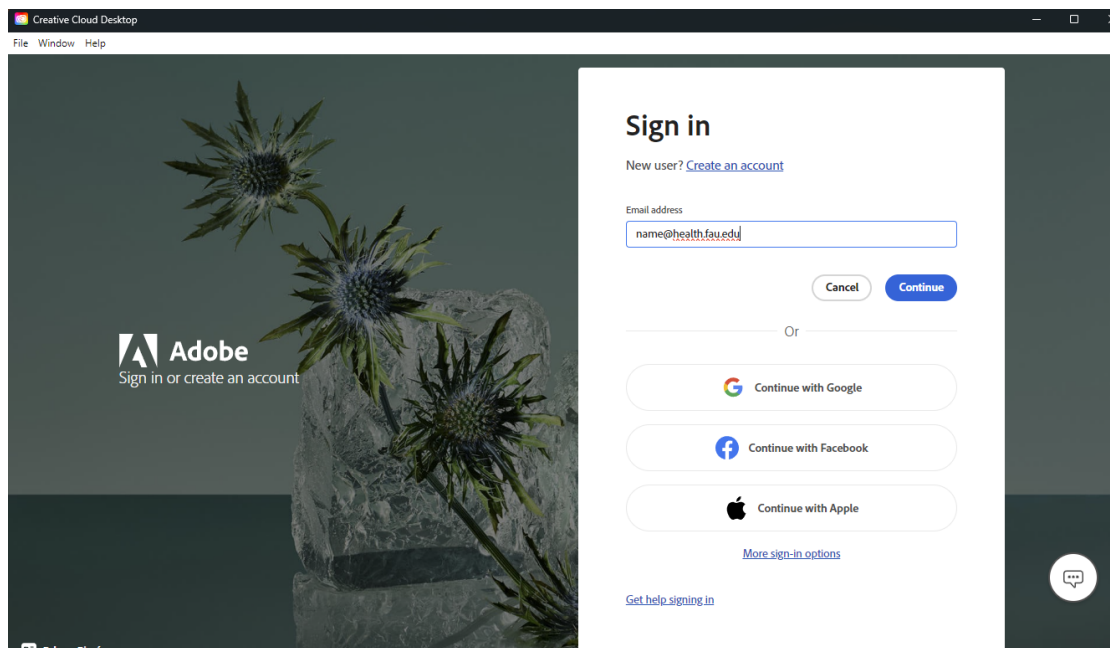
Creative Cloud Desktop

File Window Help

Adobe
Sign in or create an account

Sign in

New user? Create an account

Email address

name@health.fau.edu

Cancel Continue

Or

Continue with Google

Continue with Facebook

Continue with Apple

More sign-in options

Get help signing in

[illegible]